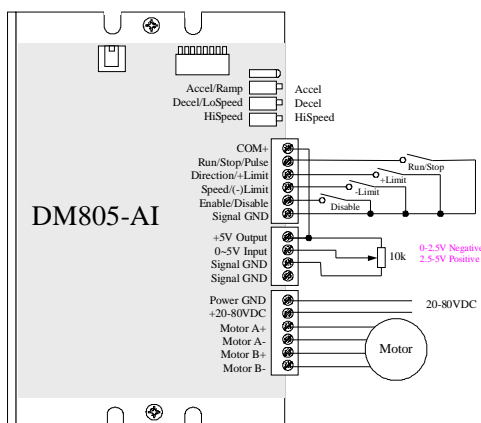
Accel/Ramp
Decel/LoSpeed
HiSpeed

Accel
Decel
HiSpeed

COM+
Run/Stop/Pulse
Direction/+Limit
Speed/(-)Limit
Enable/Disable
Signal GND

Run/Stop
+Limit
-Limit
Disable

DM805-AI

+5V Output
0~5V Input
Signal GND
Signal GND

10k

0-2.5V Negative
2.5-5V Positive

Power GND
+20-80VDC
Motor A+
Motor A-
Motor B+
Motor B-

20-80VDC

Motor